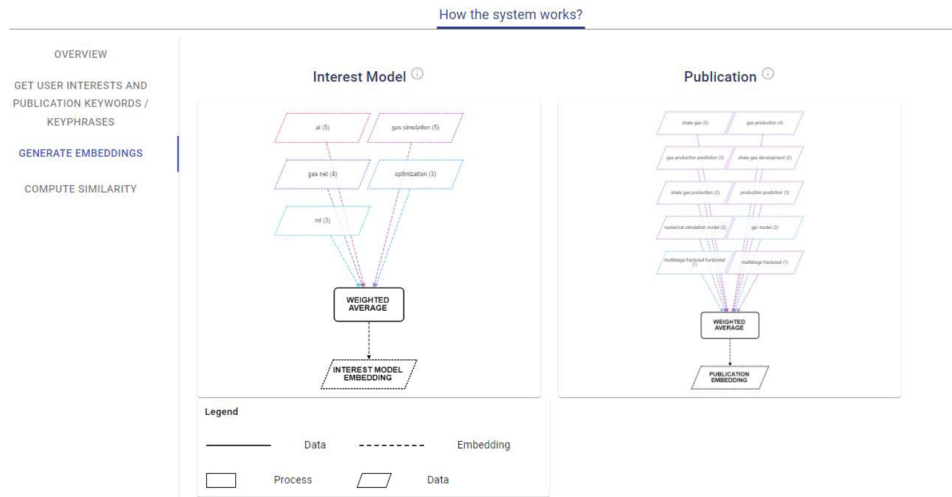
How the system works?

OVERVIEW

GET USER INTERESTS AND PUBLICATION KEYWORDS / KEYPHRASES

GENERATE EMBEDDINGS

COMPUTE SIMILARITY

Interest Model ⓘ

ai (5)

gas simulation (5)

gas net (4)

optimization (3)

ml (3)

WEIGHTED AVERAGE

INTEREST MODEL EMBEDDING

Legend

Data

Embedding

Process

Data

Publication ⓘ

shale gas (5)

gas production (4)

gas production prediction (3)

shale gas development (3)

shale gas production (3)

production prediction (3)

numerical simulation model (3)

gas model (3)

multistage fractured horizontal (1)

multistage fractured (1)

WEIGHTED AVERAGE

PUBLICATION EMBEDDING